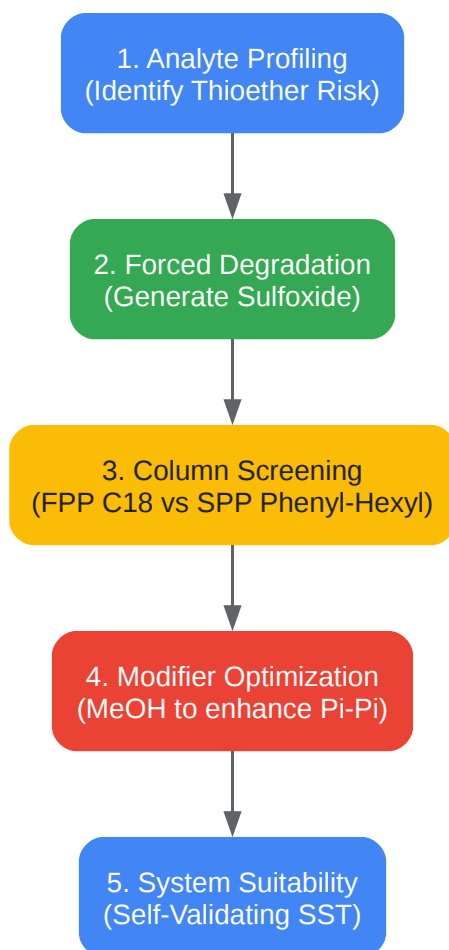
1. Analyte Profiling
(Identify Thioether Risk)

2. Forced Degradation
(Generate Sulfoxide)

3. Column Screening
(FPP C18 vs SPP Phenyl-Hexyl)

4. Modifier Optimization
(MeOH to enhance Pi-Pi)

5. System Suitability
(Self-Validating SST)